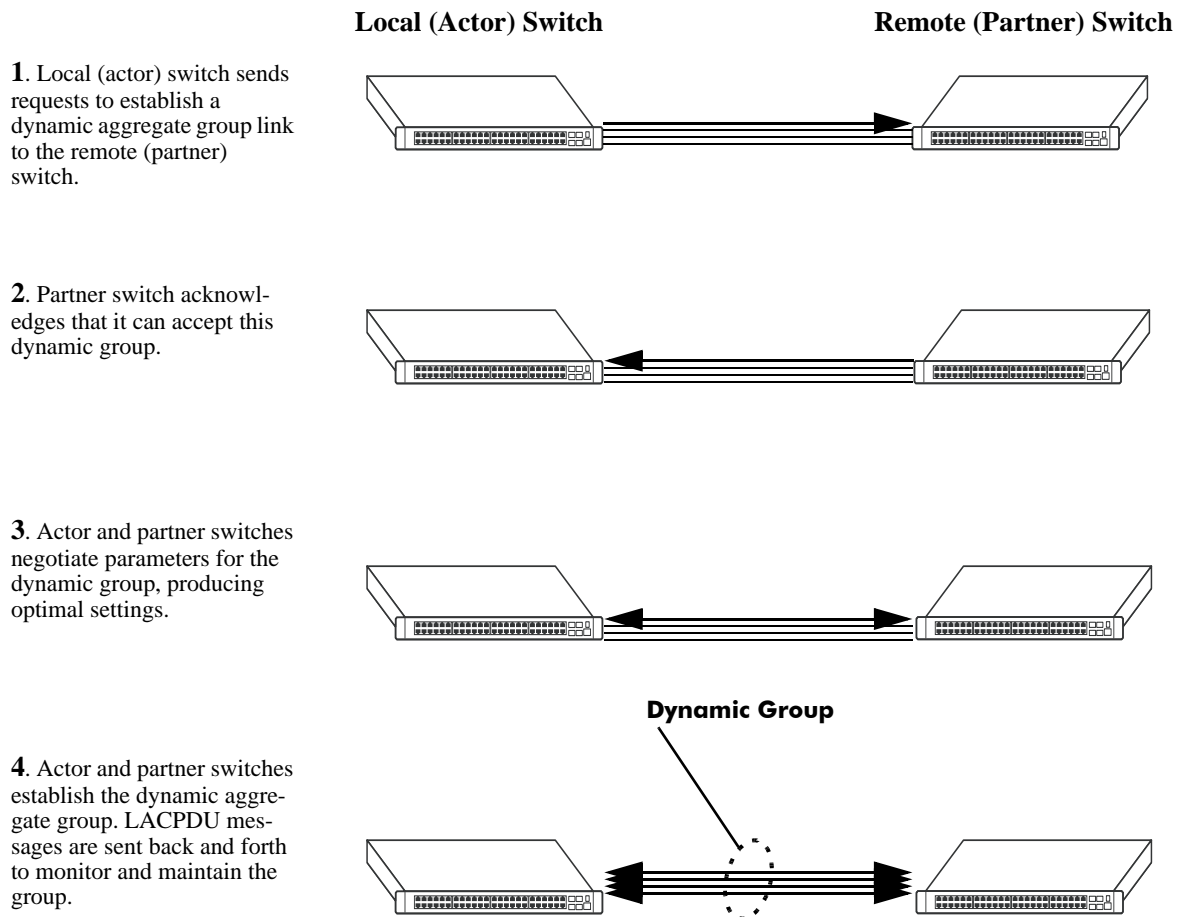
Local (Actor) Switch

Remote (Partner) Switch

**1**. Local (actor) switch sends requests to establish a dynamic aggregate group link to the remote (partner) switch.

**2**. Partner switch acknowledges that it can accept this dynamic group.

**3**. Actor and partner switches negotiate parameters for the dynamic group, producing optimal settings.

Dynamic Group

**4**. Actor and partner switches establish the dynamic aggregate group. LACPDU messages are sent back and forth to monitor and maintain the group.